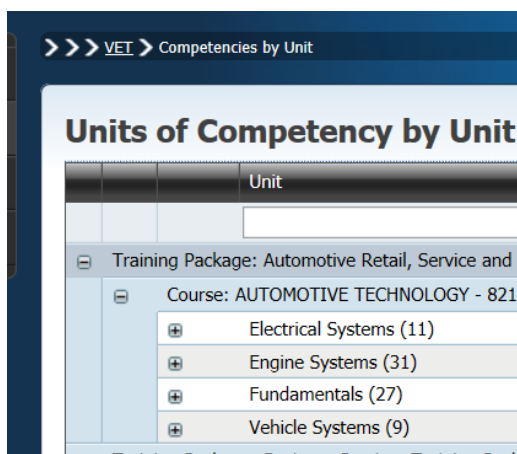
VET Competencies by Unit

Units of Competency by Unit

| | | | Unit |
|---|---|---|---|
| | | | |

Training Package: Automotive Retail, Service and

Course: AUTOMOTIVE TECHNOLOGY - 821

Electrical Systems (11)

Engine Systems (31)

Fundamentals (27)

Vehicle Systems (9)